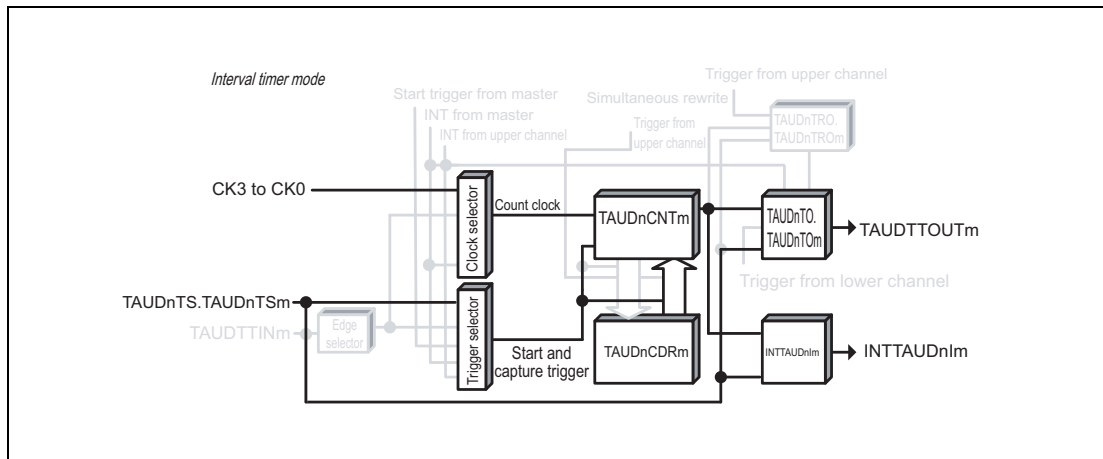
Interval timer mode

Trigger from upper channel

Simultaneous rewrite

Start trigger from master

INT from master

INT from upper channel

Trigger from upper channel

TAUDnTRO. TAUDnTROm

CK3 to CK0

Clock selector

Count clock

TAUDnCNTm

TAUDnTO. TAUDnTOm

TAUDTTOUTm

Trigger from lower channel

TAUDnTS.TAUDnTSm

TAUDTTINm

Edge selector

Trigger selector

Start and capture trigger

TAUDnCDRm

INTTAUDnIm

INTTAUDnIm